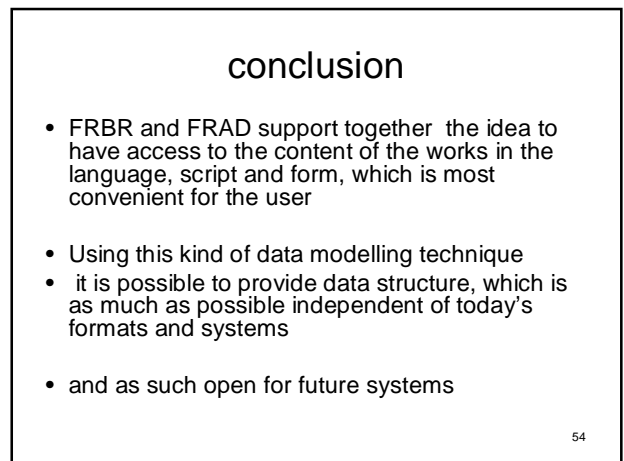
conclusion

• FRBR and FRAD support together the idea to have access to the content of the works in the language, script and form, which is most convenient for the user

• Using this kind of data modelling technique
• it is possible to provide data structure, which is as much as possible independent of today’s formats and systems

• and as such open for future systems

54